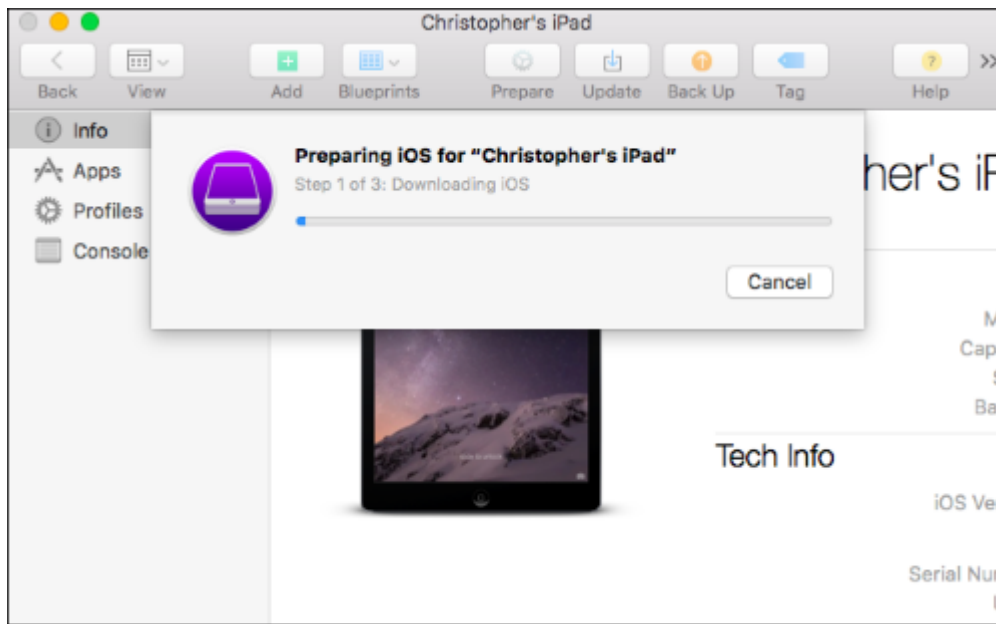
Christopher's iPad

Back View Add Blueprints Prepare Update Back Up Tag Help

Info
Apps
Profiles
Console

Preparing iOS for "Christopher's iPad"
Step 1 of 3: Downloading iOS

Cancel

her's i

M
Cap
S
Ba

Tech Info

iOS Ve

Serial Nu